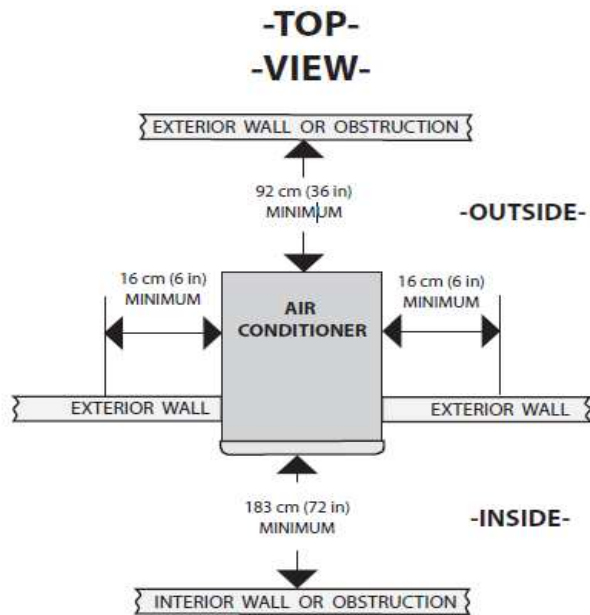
-TOP-
-VIEW-

EXTERIOR WALL OR OBSTRUCTION

92 cm (36 in)
MINIMUM

-OUTSIDE-

16 cm (6 in)
MINIMUM

AIR
CONDITIONER

16 cm (6 in)
MINIMUM

EXTERIOR WALL

EXTERIOR WALL

183 cm (72 in)
MINIMUM

-INSIDE-

INTERIOR WALL OR OBSTRUCTION